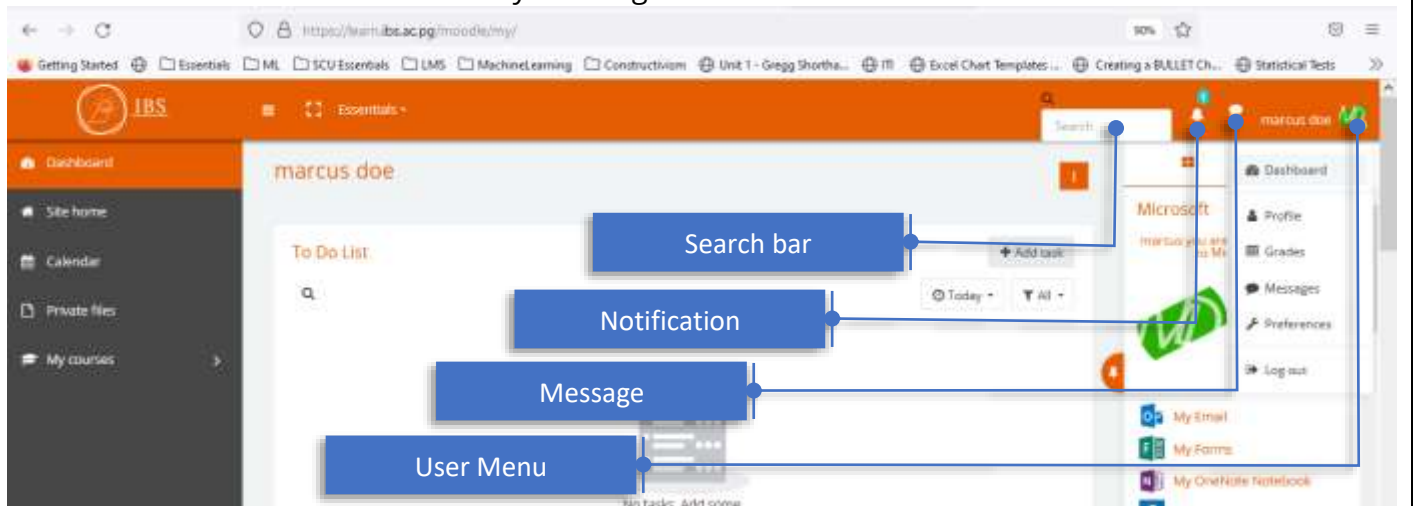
https://learn.ibs.ac.pg/moodle/my/

90%

Getting Started Essentials ML SCU Essentials LMS MachineLearning Constructivism Unit 1 - Gregg Shortha... ITI Excel Chart Templates ... Creating a BULLET Ch... Statistical Tests

IBS

Essentials

Search

marcus doe

Dashboard

Site home

Calendar

Private files

My courses

marcus doe

To Do List

Add task

Today

All

Microsoft

marcus you are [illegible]

Dashboard

Profile

Grades

Messages

Preferences

Log out

My Email

My Forms

My OneNote Notebook

No tasks. Add some

Search bar

Notification

Message

User Menu